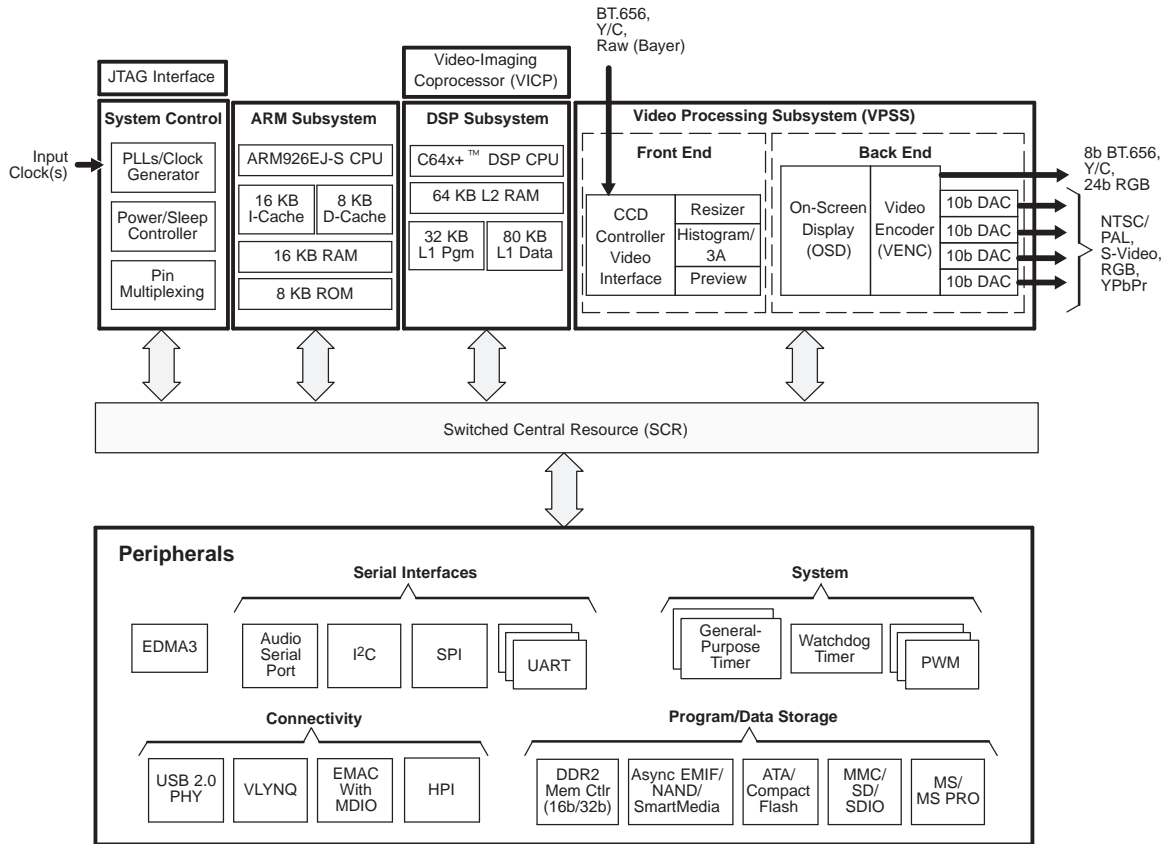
BT.656, Y/C, Raw (Bayer)

JTAG Interface

Video-Imaging Coprocessor (VICP)

System Control

Input Clock(s)

PLLs/Clock Generator

Power/Sleep Controller

Pin Multiplexing

ARM Subsystem

ARM926EJ-S CPU

16 KB I-Cache

8 KB D-Cache

16 KB RAM

8 KB ROM

DSP Subsystem

C64x+™ DSP CPU

64 KB L2 RAM

32 KB L1 Pgm

80 KB L1 Data

Video Processing Subsystem (VPSS)

Front End

CCD Controller Video Interface

Resizer

Histogram/ 3A

Preview

Back End

On-Screen Display (OSD)

Video Encoder (VENC)

10b DAC

10b DAC

10b DAC

10b DAC

8b BT.656, Y/C, 24b RGB

NTSC/ PAL, S-Video, RGB, YPbPr

Switched Central Resource (SCR)

Peripherals

Serial Interfaces

EDMA3

Audio Serial Port

I$^2$C

SPI

UART

System

General-Purpose Timer

Watchdog Timer

PWM

Connectivity

USB 2.0 PHY

VLYNQ

EMAC With MDIO

HPI

Program/Data Storage

DDR2 Mem Ctlr (16b/32b)

Async EMIF/ NAND/ SmartMedia

ATA/ Compact Flash

MMC/ SD/ SDIO

MS/ MS PRO